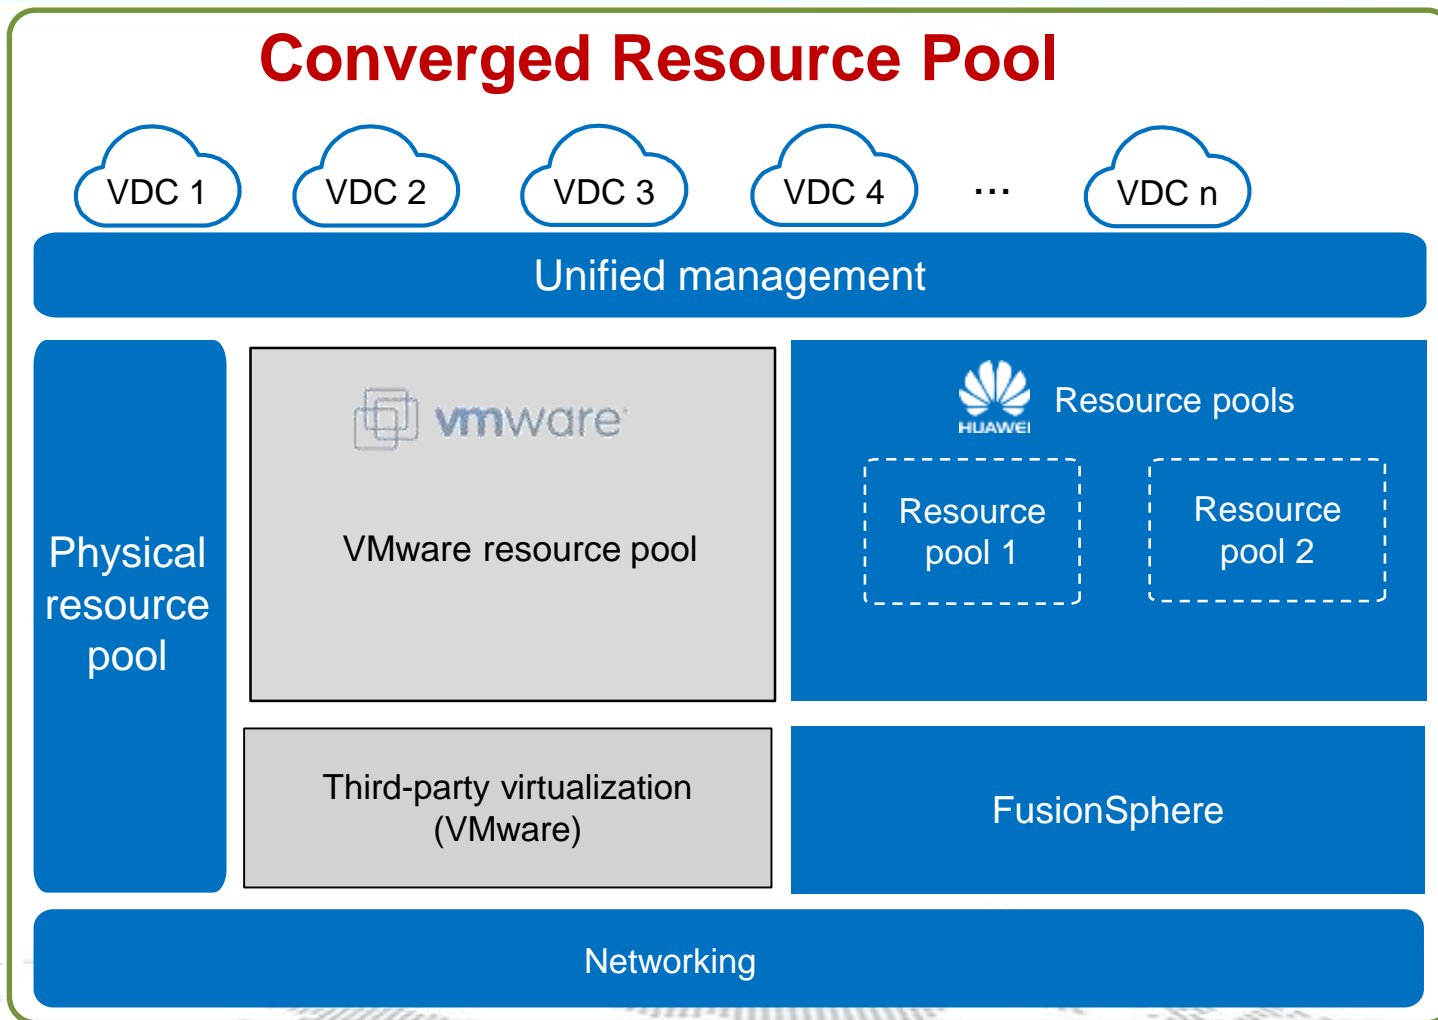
Converged Resource Pool

VDC 1
VDC 2
VDC 3
VDC 4
...
VDC n

Unified management

Physical resource pool

vmware

VMware resource pool

HUAWEI
Resource pools

Resource pool 1

Resource pool 2

Third-party virtualization (VMware)

FusionSphere

Networking